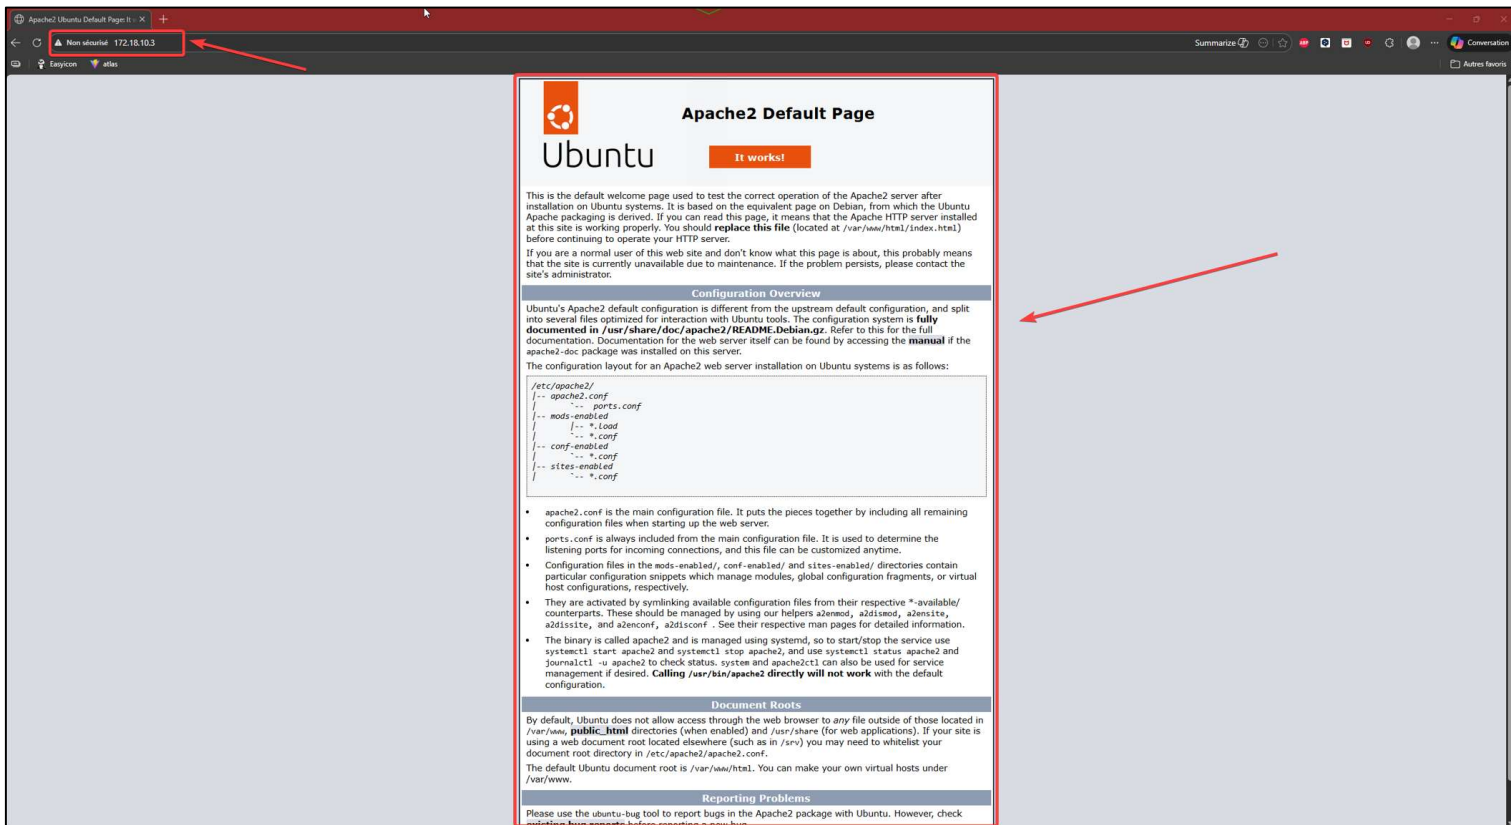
Apache2 Ubuntu Default Page: It ×

Non sécurisé 172.18.10.3

Summarize

Conversation

Easyicon atlas

Autres favoris

Ubuntu

Apache2 Default Page

It works!

This is the default welcome page used to test the correct operation of the Apache2 server after installation on Ubuntu systems. It is based on the equivalent page on Debian, from which the Ubuntu Apache packaging is derived. If you can read this page, it means that the Apache HTTP server installed at this site is working properly. You should **replace this file** (located at /var/www/html/index.html) before continuing to operate your HTTP server.

If you are a normal user of this web site and don't know what this page is about, this probably means that the site is currently unavailable due to maintenance. If the problem persists, please contact the site's administrator.

Configuration Overview

Ubuntu's Apache2 default configuration is different from the upstream default configuration, and split into several files optimized for interaction with Ubuntu tools. The configuration system is **fully documented in /usr/share/doc/apache2/README.Debian.gz**. Refer to this for the full documentation. Documentation for the web server itself can be found by accessing the **manual** if the apache2-doc package was installed on this server.

The configuration layout for an Apache2 web server installation on Ubuntu systems is as follows:

/etc/apache2/
|-- apache2.conf
|       `-- ports.conf
|-- mods-enabled
|       |-- *.load
|       `-- *.conf
|-- conf-enabled
|       `-- *.conf
|-- sites-enabled
|       `-- *.conf

- apache2.conf is the main configuration file. It puts the pieces together by including all remaining configuration files when starting up the web server.
- ports.conf is always included from the main configuration file. It is used to determine the listening ports for incoming connections, and this file can be customized anytime.
- Configuration files in the mods-enabled/, conf-enabled/ and sites-enabled/ directories contain particular configuration snippets which manage modules, global configuration fragments, or virtual host configurations, respectively.
- They are activated by symlinking available configuration files from their respective *-available/ counterparts. These should be managed by using our helpers a2enmod, a2dismod, a2ensite, a2dissite, and a2enconf, a2disconf . See their respective man pages for detailed information.
- The binary is called apache2 and is managed using systemd, so to start/stop the service use systemctl start apache2 and systemctl stop apache2, and use systemctl status apache2 and journalctl -u apache2 to check status. system and apache2ctl can also be used for service management if desired. **Calling /usr/bin/apache2 directly will not work** with the default configuration.

Document Roots

By default, Ubuntu does not allow access through the web browser to *any* file outside of those located in /var/www, **public_html** directories (when enabled) and /usr/share (for web applications). If your site is using a web document root located elsewhere (such as in /srv) you may need to whitelist your document root directory in /etc/apache2/apache2.conf.

The default Ubuntu document root is /var/www/html. You can make your own virtual hosts under /var/www.

Reporting Problems

Please use the ubuntu-bug tool to report bugs in the Apache2 package with Ubuntu. However, check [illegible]